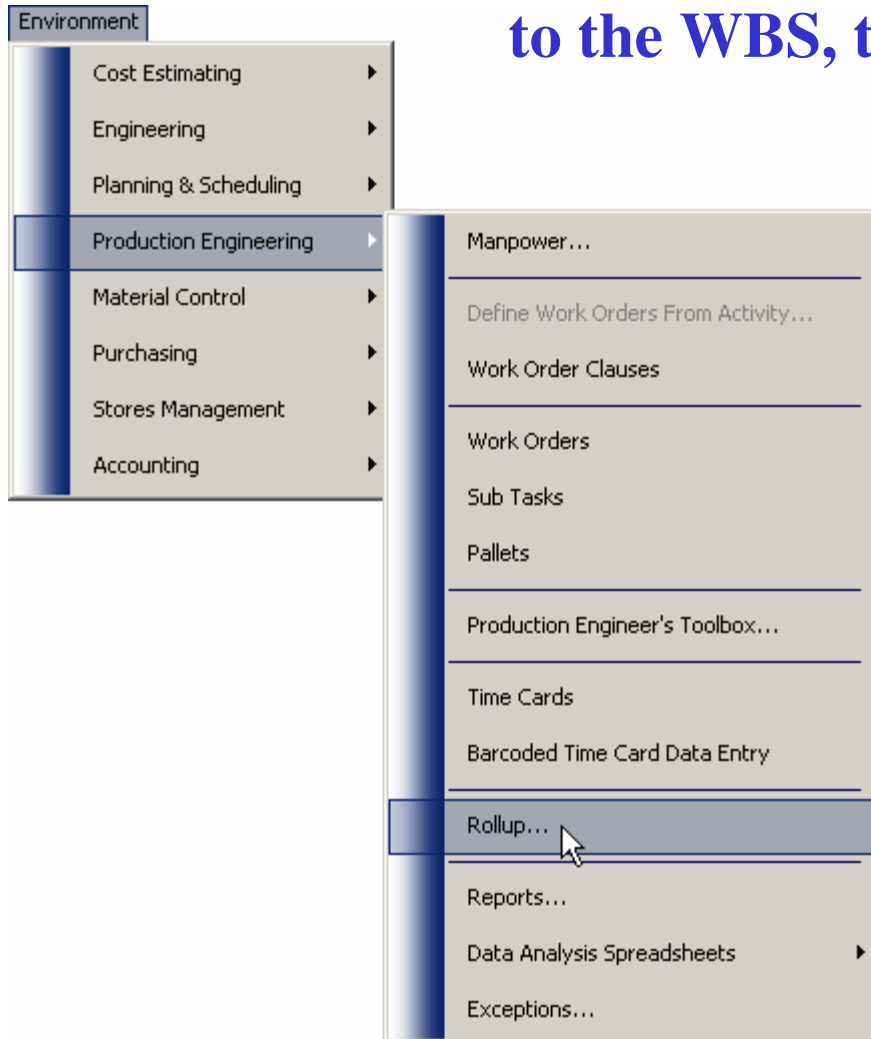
Environment

to the WBS, t

Cost Estimating
Engineering
Planning & Scheduling
Production Engineering
Material Control
Purchasing
Stores Management
Accounting

Manpower...
Define Work Orders From Activity...
Work Order Clauses
Work Orders
Sub Tasks
Pallets
Production Engineer's Toolbox...
Time Cards
Barcoded Time Card Data Entry
Rollup...
Reports...
Data Analysis Spreadsheets
Exceptions...